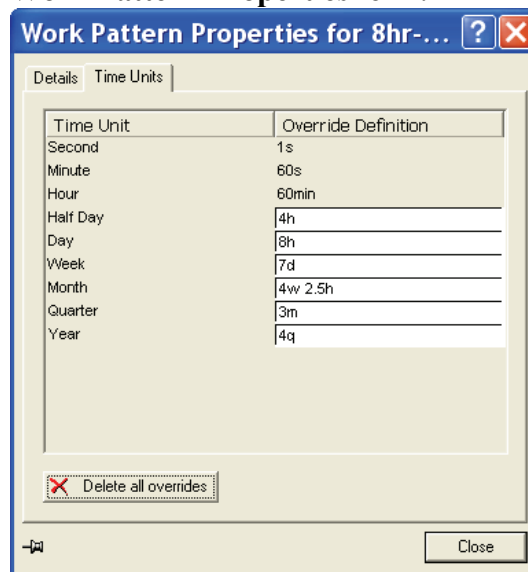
Work Pattern Properties for 8hr-...

Details | Time Units

| Time Unit | Override Definition |
|---|---|
| Second | 1s |
| Minute | 60s |
| Hour | 60min |
| Half Day | 4h |
| Day | 8h |
| Week | 7d |
| Month | 4w 2.5h |
| Quarter | 3m |
| Year | 4q |

Delete all overrides

Close